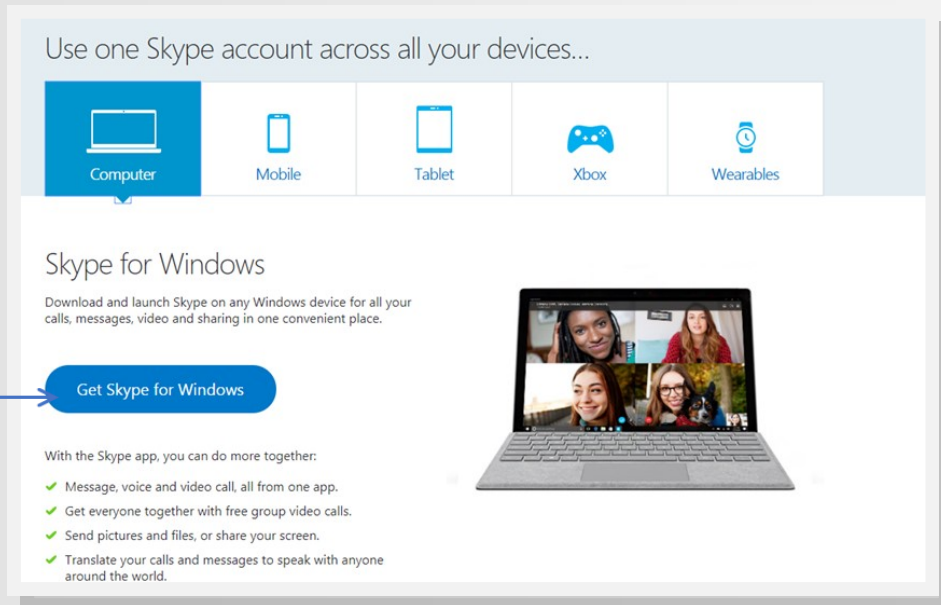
Use one Skype account across all your devices...

Computer

Mobile

Tablet

Xbox

Wearables

Skype for Windows

Download and launch Skype on any Windows device for all your calls, messages, video and sharing in one convenient place.

Get Skype for Windows

With the Skype app, you can do more together:

Message, voice and video call, all from one app.

Get everyone together with free group video calls.

Send pictures and files, or share your screen.

Translate your calls and messages to speak with anyone around the world.